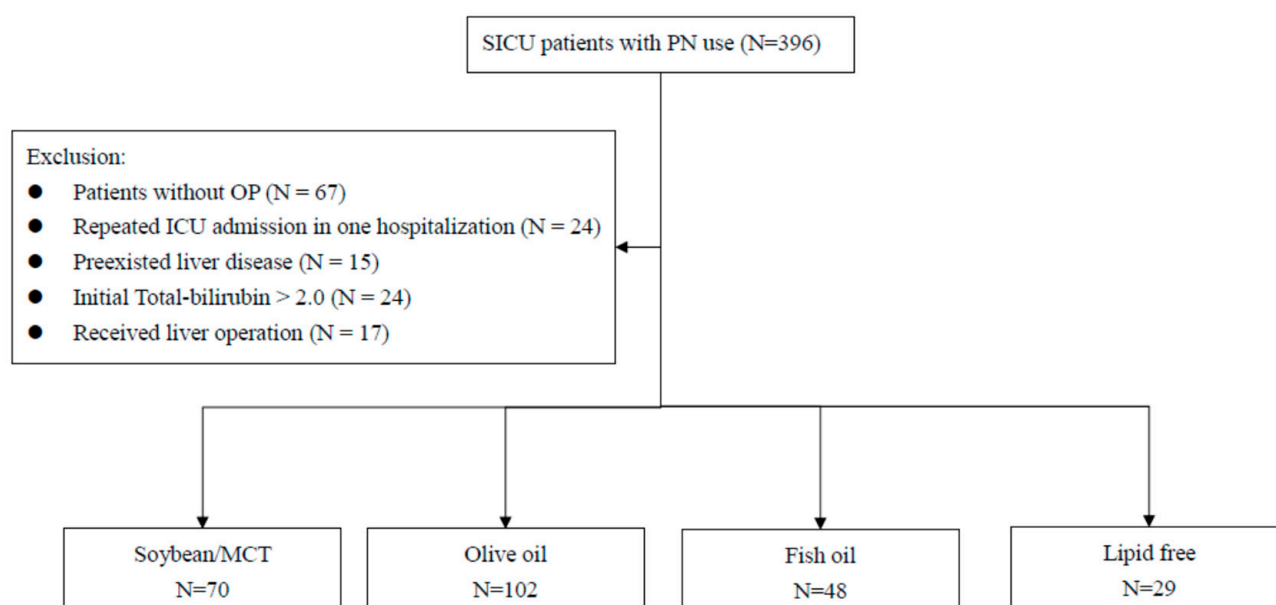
SICU patients with PN use (N=396)

Exclusion:
- Patients without OP (N = 67)
- Repeated ICU admission in one hospitalization (N = 24)
- Preexisted liver disease (N = 15)
- Initial Total-bilirubin > 2.0 (N = 24)
- Received liver operation (N = 17)

Soybean/MCT
N=70

Olive oil
N=102

Fish oil
N=48

Lipid free
N=29